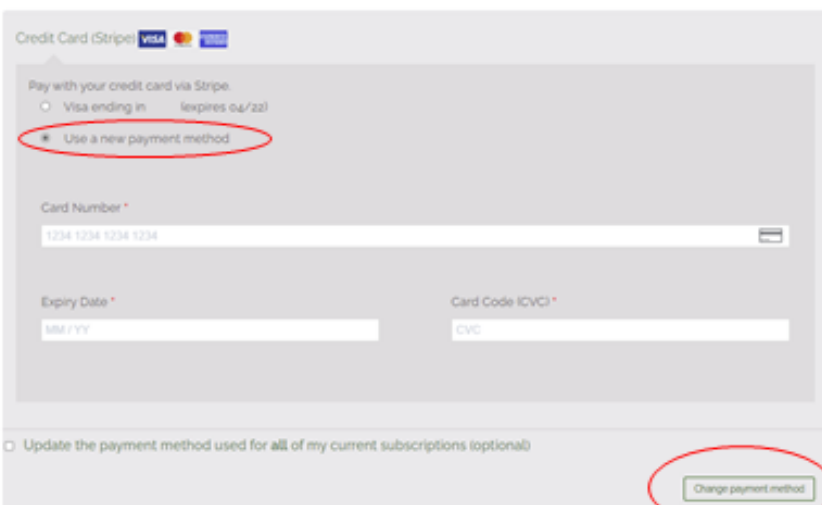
Credit Card (Stripe) VISA

Pay with your credit card via Stripe.

Visa ending in (expires 04/22)

Use a new payment method

Card Number *

1234 1234 1234 1234

Expiry Date *

MM / YY

Card Code (CVC) *

CVC

Update the payment method used for all of my current subscriptions (optional)

Change payment method